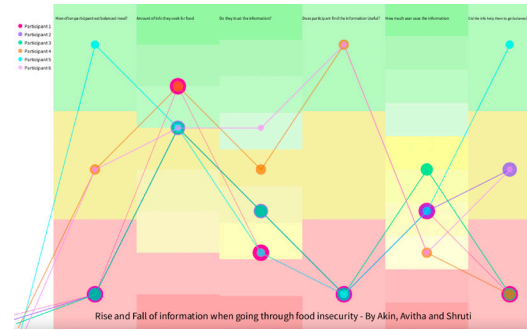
Participant 1
Participant 2
Participant 3
Participant 4
Participant 5
Participant 6

How often participant eat balanced meal?
Amount of info they seek for food
Do they trust the information?
Does participant find the information useful?
How much ease uses the information
Did the info help them to get balanced

Rise and Fall of information when going through food insecurity - By Akin, Avitha and Shruti